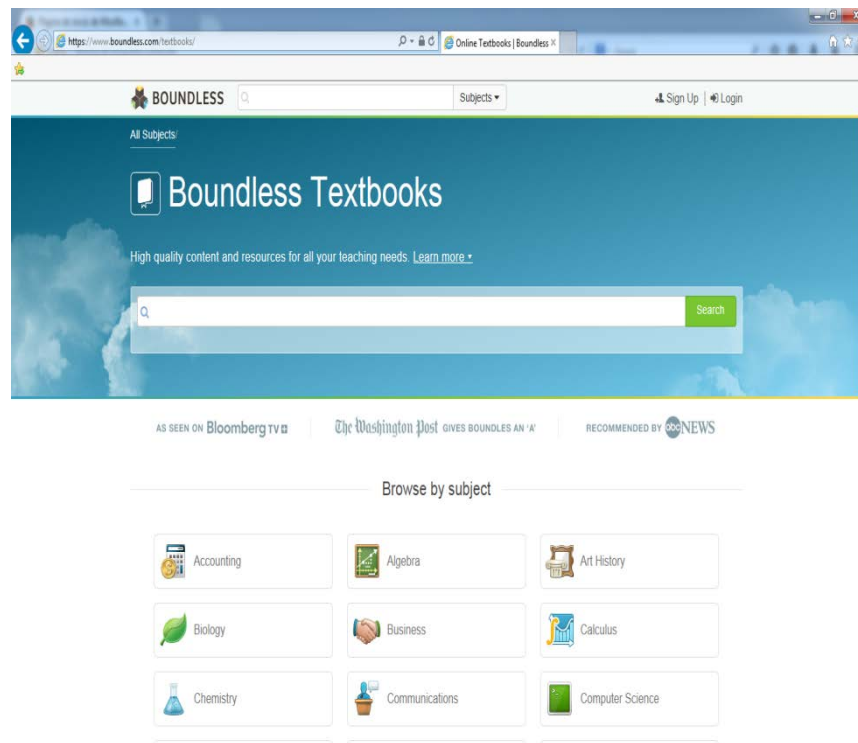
https://www.boundless.com/textbooks/

Online Textbooks | Boundless ×

BOUNDLESS

Subjects ▾

Sign Up | Login

All Subjects/

Boundless Textbooks

High quality content and resources for all your teaching needs. Learn more ▾

Search

AS SEEN ON Bloomberg TV

The Washington Post GIVES BOUNDLES AN 'A'

RECOMMENDED BY abc NEWS

Browse by subject

Accounting

Algebra

Art History

Biology

Business

Calculus

Chemistry

Communications

Computer Science